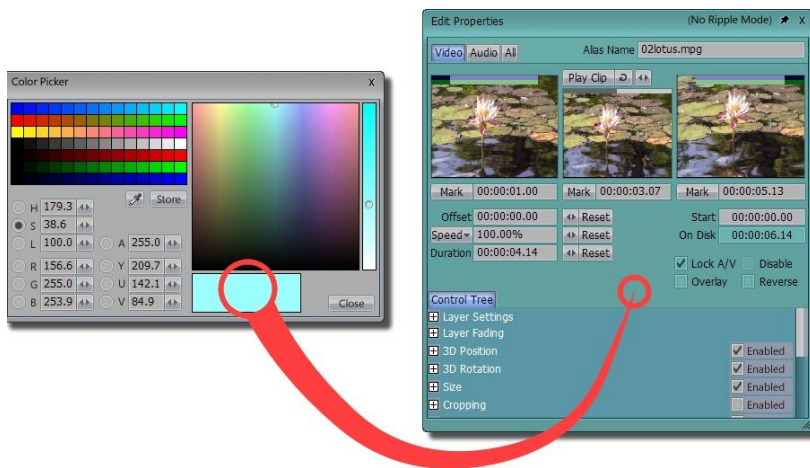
Color Picker
X
Store
H 179.3
S 38.6
L 100.0
A 255.0
R 156.6
Y 209.7
G 255.0
U 142.1
B 253.9
V 84.9
Close

Edit Properties
(No Ripple Mode) X
Video Audio All
Alias Name 02lotus.mpg
Play Clip
Mark 00:00:01.00
Mark 00:00:03.07
Mark 00:00:05.13
Offset 00:00:00.00
Reset
Start 00:00:00.00
Speed 100.00%
Reset
On Disk 00:00:06.14
Duration 00:00:04.14
Reset
Lock A/V
Disable
Overlay
Reverse
Control Tree
Layer Settings
Layer Fading
3D Position
Enabled
3D Rotation
Enabled
Size
Enabled
Cropping
Enabled